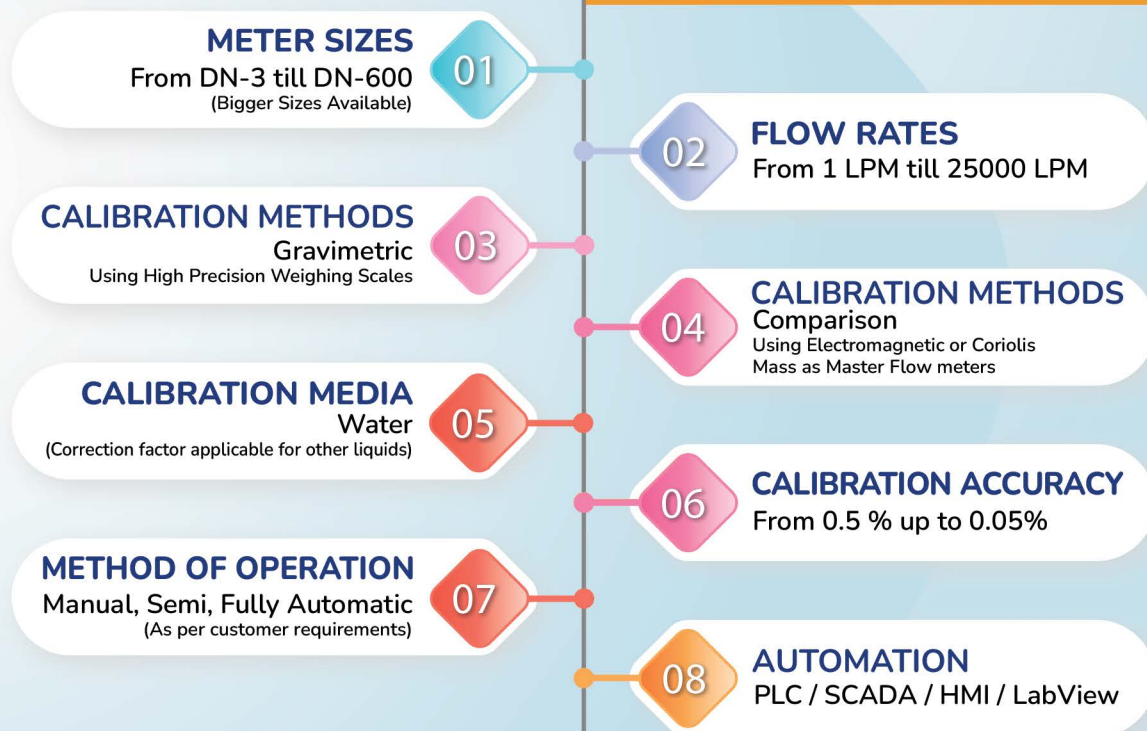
METER SIZES
From DN-3 till DN-600
(Bigger Sizes Available)

01

02

FLOW RATES
From 1 LPM till 25000 LPM

CALIBRATION METHODS
Gravimetric
Using High Precision Weighing Scales

03

04

CALIBRATION METHODS
Comparison
Using Electromagnetic or Coriolis Mass as Master Flow meters

CALIBRATION MEDIA
Water
(Correction factor applicable for other liquids)

05

06

CALIBRATION ACCURACY
From 0.5 % up to 0.05%

METHOD OF OPERATION
Manual, Semi, Fully Automatic
(As per customer requirements)

07

08

AUTOMATION
PLC / SCADA / HMI / LabView